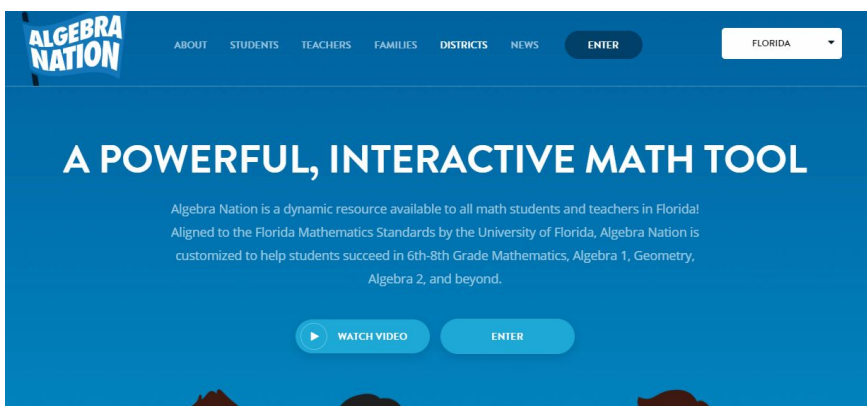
ALGEBRA NATION

ABOUT STUDENTS TEACHERS FAMILIES DISTRICTS NEWS ENTER

FLORIDA

A POWERFUL, INTERACTIVE MATH TOOL

Algebra Nation is a dynamic resource available to all math students and teachers in Florida! Aligned to the Florida Mathematics Standards by the University of Florida, Algebra Nation is customized to help students succeed in 6th-8th Grade Mathematics, Algebra 1, Geometry, Algebra 2, and beyond.

WATCH VIDEO

ENTER